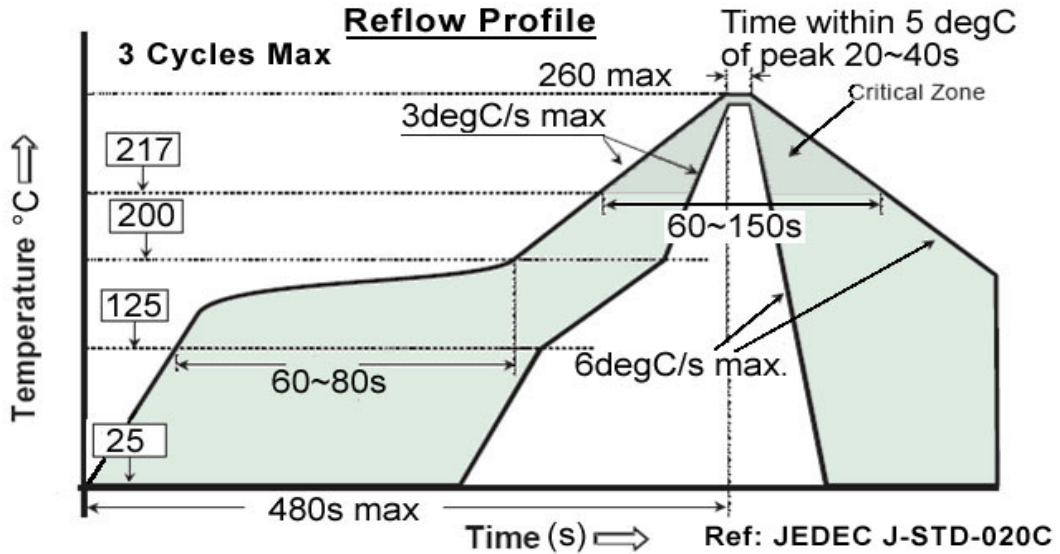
Reflow Profile

3 Cycles Max

Time within 5 degC of peak 20~40s

260 max

Critical Zone

3degC/s max

217

200

60~150s

125

60~80s

6degC/s max.

25

480s max

Temperature °C

Time (s)

Ref: JEDEC J-STD-020C